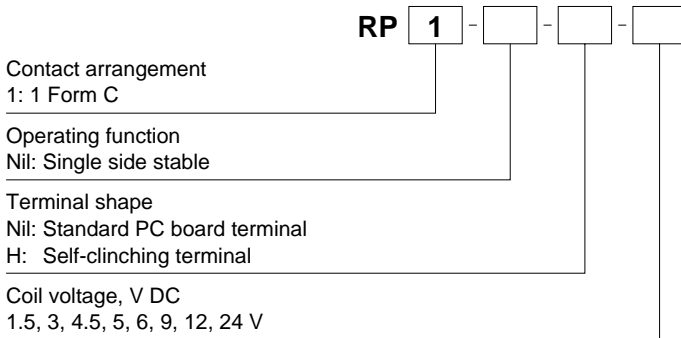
RP 1 - - -

Contact arrangement
1: 1 Form C

Operating function
Nil: Single side stable

Terminal shape
Nil: Standard PC board terminal
H: Self-clinching terminal

Coil voltage, V DC
1.5, 3, 4.5, 5, 6, 9, 12, 24 V